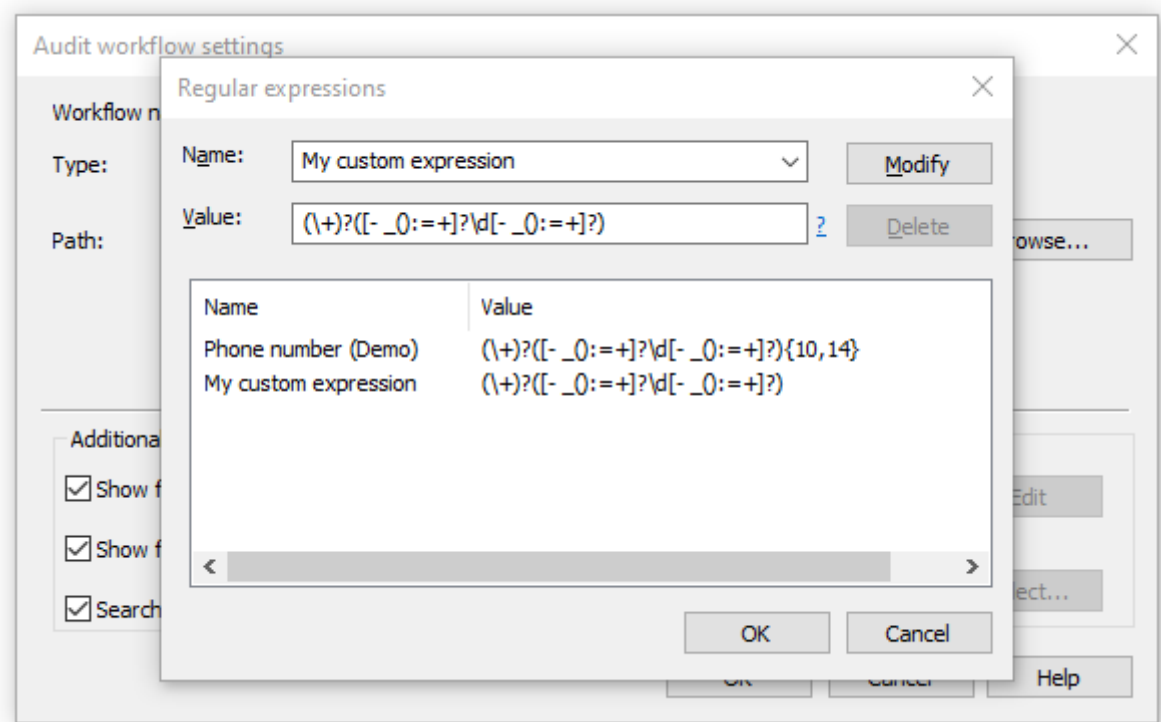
Audit workflow settings

Workflow n

Type:

Path:

rowse...

Additiona

Show f

Show f

Search

Edit

lect...

OK

Cancel

Help

Regular expressions

Name: My custom expression

Modify

Value: (\+)?([- _():=+]?\d[- _():=+]?)

?

Delete

| Name | Value |
|---|---|
| Phone number (Demo) | (\+)?([- _():=+]?\d[- _():=+]?){10,14} |
| My custom expression | (\+)?([- _():=+]?\d[- _():=+]?) |

OK

Cancel